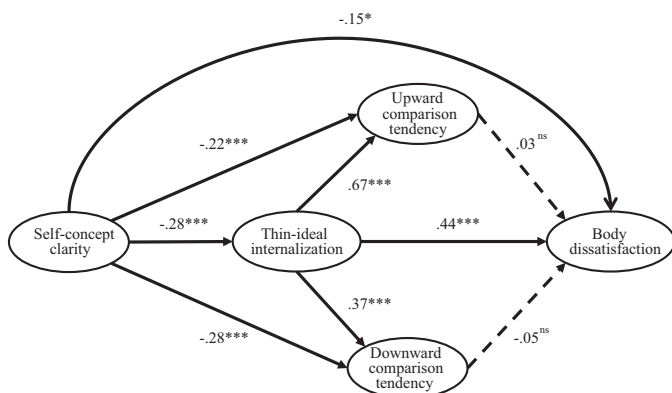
-.15*

-.22***

Upward comparison tendency

.03$^{ns}$

.67***

Self-concept clarity

-.28***

Thin-ideal internalization

.44***

Body dissatisfaction

.37***

-.28***

-.05$^{ns}$

Downward comparison tendency